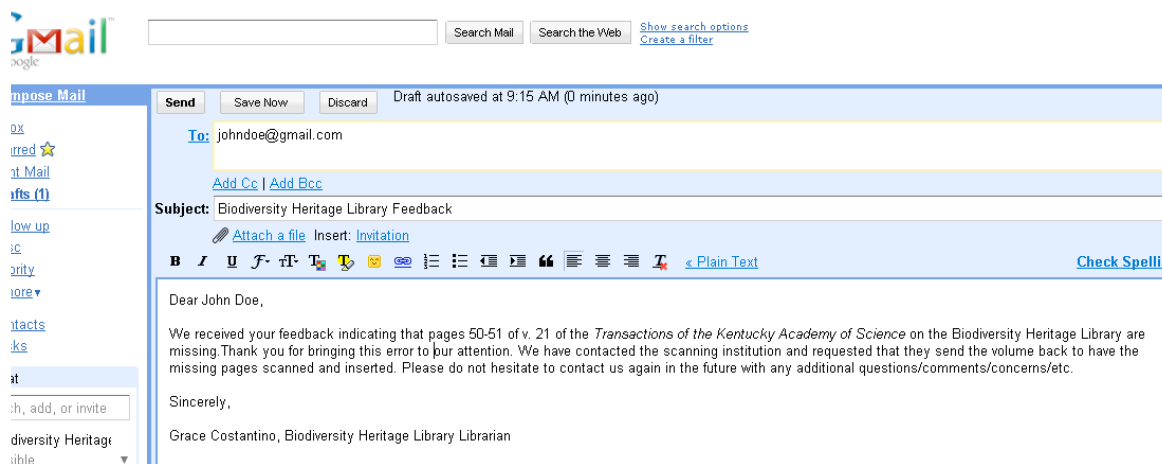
Gmail
oogle

Search Mail | Search the Web | Show search options | Create a filter

mpose Mail
ox
rred
nt Mail
afts (1)
low up
c
ority
ore ▾
ntacts
ks
at
h, add, or invite
diversity Heritage
sible

Send | Save Now | Discard | Draft autosaved at 9:15 AM (0 minutes ago)

To: johndoe@gmail.com

Add Cc | Add Bcc

Subject: Biodiversity Heritage Library Feedback

Attach a file Insert: Invitation

« Plain Text

Check Spelli

Dear John Doe,

We received your feedback indicating that pages 50-51 of v. 21 of the Transactions of the Kentucky Academy of Science on the Biodiversity Heritage Library are missing.Thank you for bringing this error to our attention. We have contacted the scanning institution and requested that they send the volume back to have the missing pages scanned and inserted. Please do not hesitate to contact us again in the future with any additional questions/comments/concerns/etc.

Sincerely,

Grace Costantino, Biodiversity Heritage Library Librarian